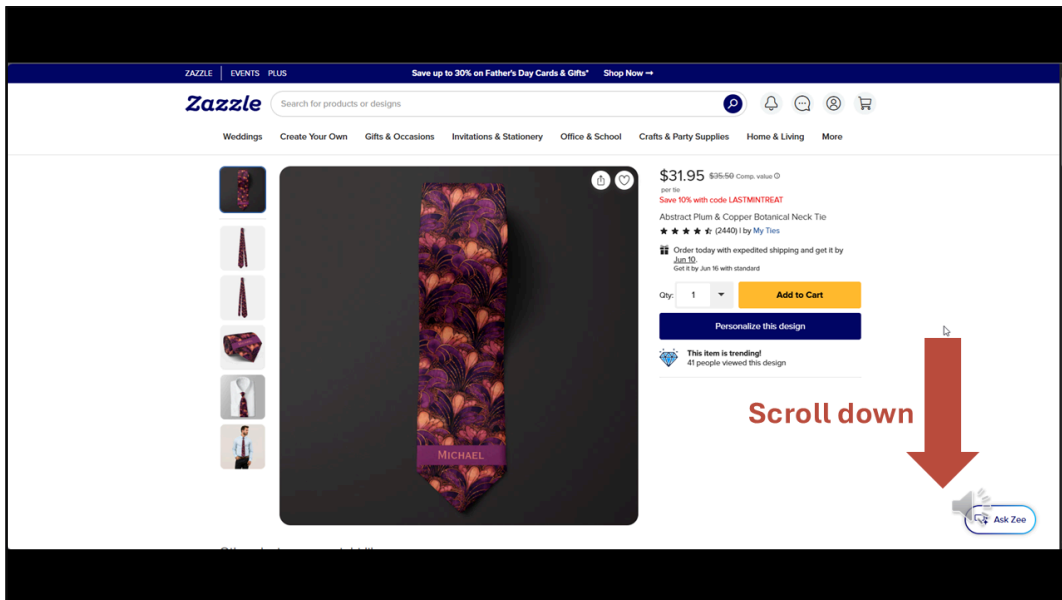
ZAZZLE | EVENTS PLUS

Save up to 30% on Father's Day Cards & Gifts* Shop Now →

Zazzle

Search for products or designs

Weddings Create Your Own Gifts & Occasions Invitations & Stationery Office & School Crafts & Party Supplies Home & Living More

MICHAEL

$31.95 $35.50 Comp. value
per tie
Save 10% with code LASTMINTREAT

Abstract Plum & Copper Botanical Neck Tie
(2440) | by My Ties

Order today with expedited shipping and get it by Jun 10.
Got it by Jun 16 with standard

Qty: 1

Add to Cart

Personalize this design

This item is trending!
41 people viewed this design

Scroll down

Ask Zee